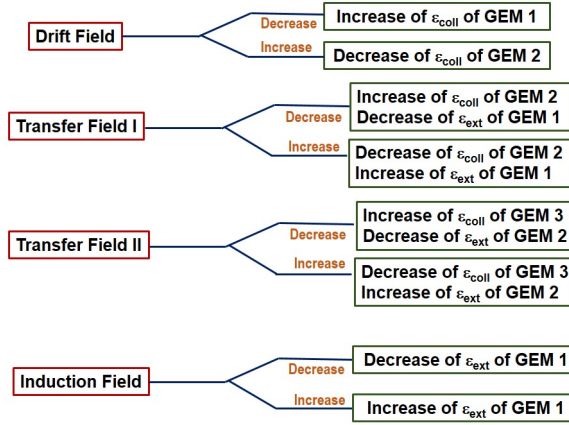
Drift Field

Decrease

Increase of $\varepsilon_{coll}$ of GEM 1

Increase

Decrease of $\varepsilon_{coll}$ of GEM 2

Transfer Field I

Decrease

Increase of $\varepsilon_{coll}$ of GEM 2
Decrease of $\varepsilon_{ext}$ of GEM 1

Increase

Decrease of $\varepsilon_{coll}$ of GEM 2
Increase of $\varepsilon_{ext}$ of GEM 1

Transfer Field II

Decrease

Increase of $\varepsilon_{coll}$ of GEM 3
Decrease of $\varepsilon_{ext}$ of GEM 2

Increase

Decrease of $\varepsilon_{coll}$ of GEM 3
Increase of $\varepsilon_{ext}$ of GEM 2

Induction Field

Decrease

Decrease of $\varepsilon_{ext}$ of GEM 1

Increase

Increase of $\varepsilon_{ext}$ of GEM 1